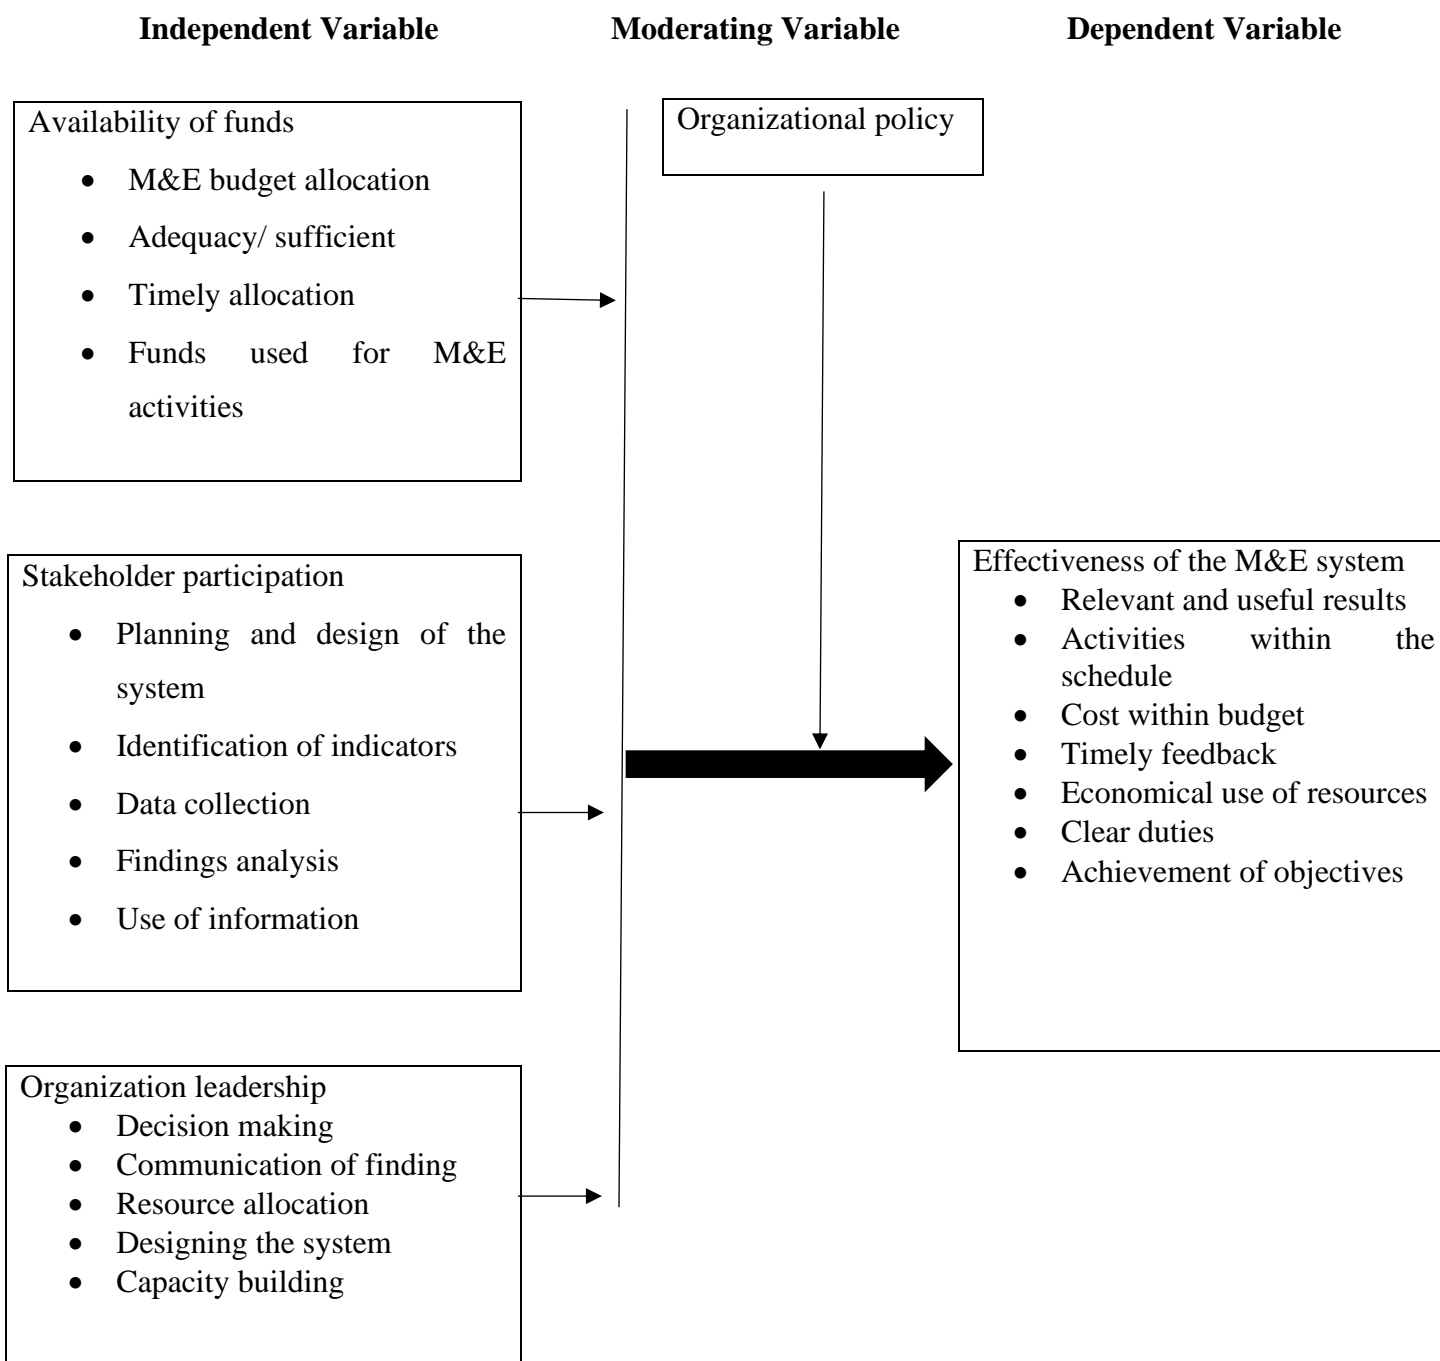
**Independent Variable** **Moderating Variable** **Dependent Variable**

Availability of funds
- M&E budget allocation
- Adequacy/ sufficient
- Timely allocation
- Funds used for M&E activities

Organizational policy

Stakeholder participation
- Planning and design of the system
- Identification of indicators
- Data collection
- Findings analysis
- Use of information

Effectiveness of the M&E system
- Relevant and useful results
- Activities within the schedule
- Cost within budget
- Timely feedback
- Economical use of resources
- Clear duties
- Achievement of objectives

Organization leadership
- Decision making
- Communication of finding
- Resource allocation
- Designing the system
- Capacity building